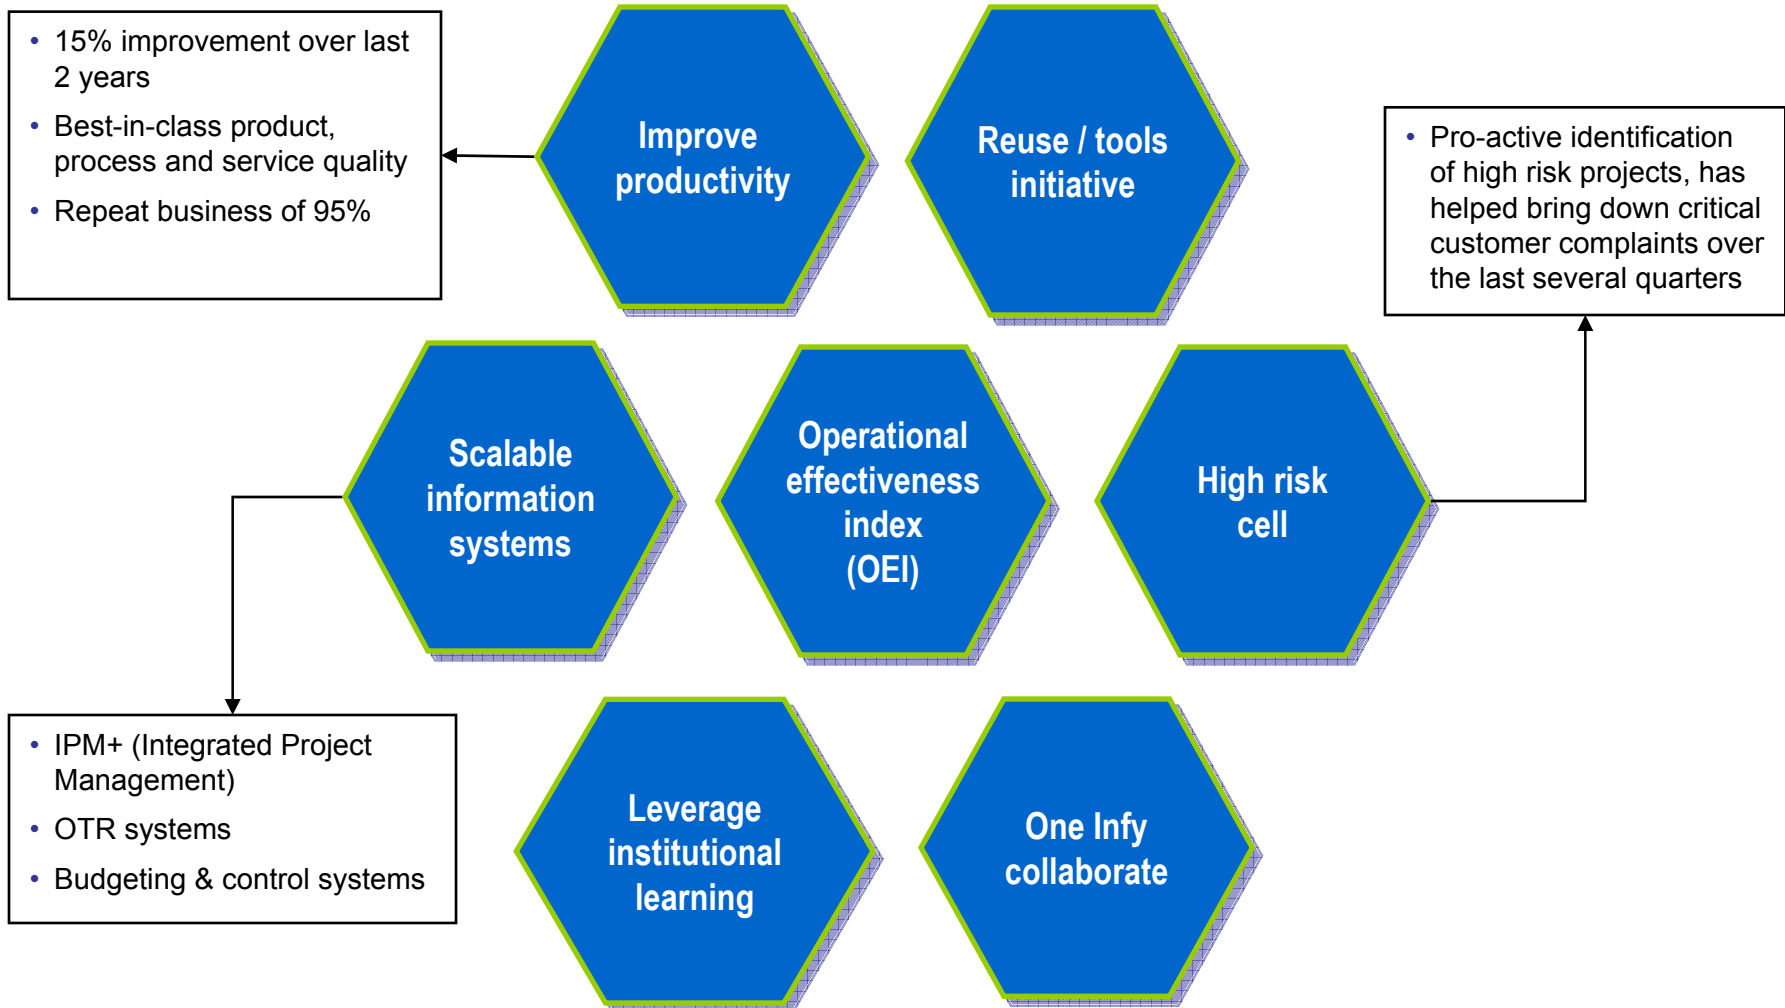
- 15% improvement over last 2 years
- Best-in-class product, process and service quality
- Repeat business of 95%

Improve productivity

Reuse / tools initiative

- Pro-active identification of high risk projects, has helped bring down critical customer complaints over the last several quarters

Scalable information systems

Operational effectiveness index (OEI)

High risk cell

- IPM+ (Integrated Project Management)
- OTR systems
- Budgeting & control systems

Leverage institutional learning

One Infy collaborate